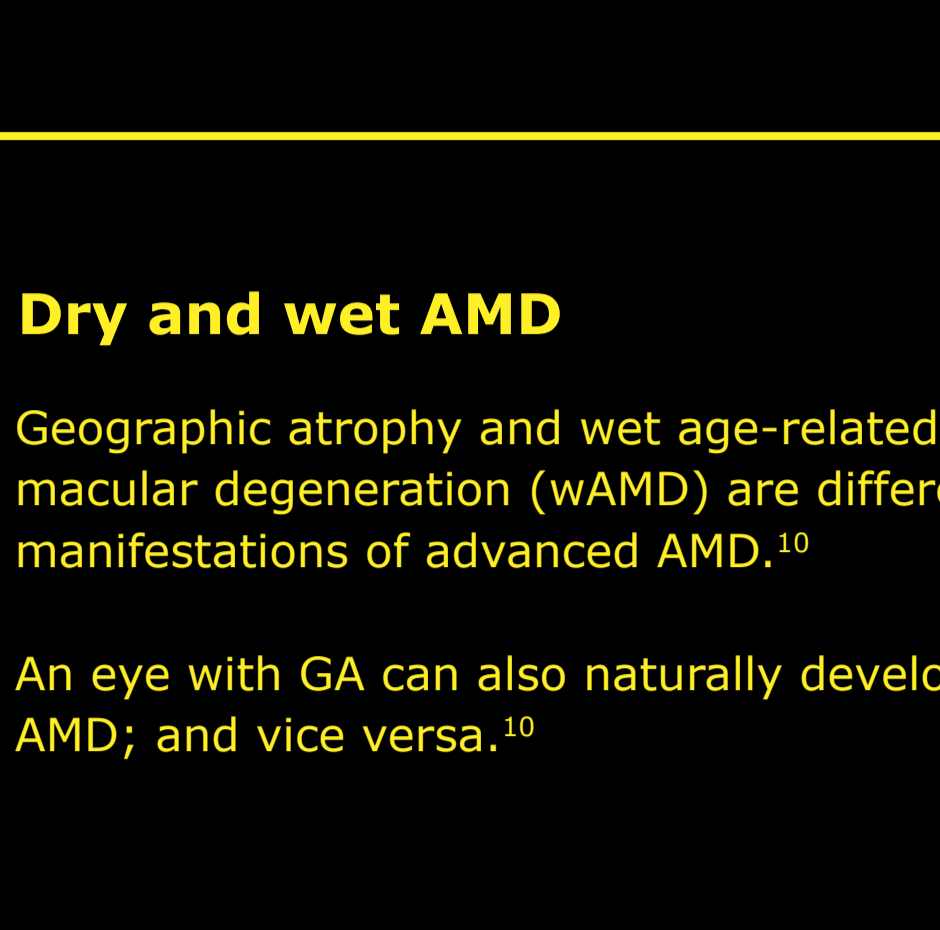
Dry and wet AMD

Geographic atrophy and wet age-related macular degeneration (wAMD) are differe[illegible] manifestations of advanced AMD.$^{10}$

An eye with GA can also naturally develo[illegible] AMD; and vice versa.$^{10}$